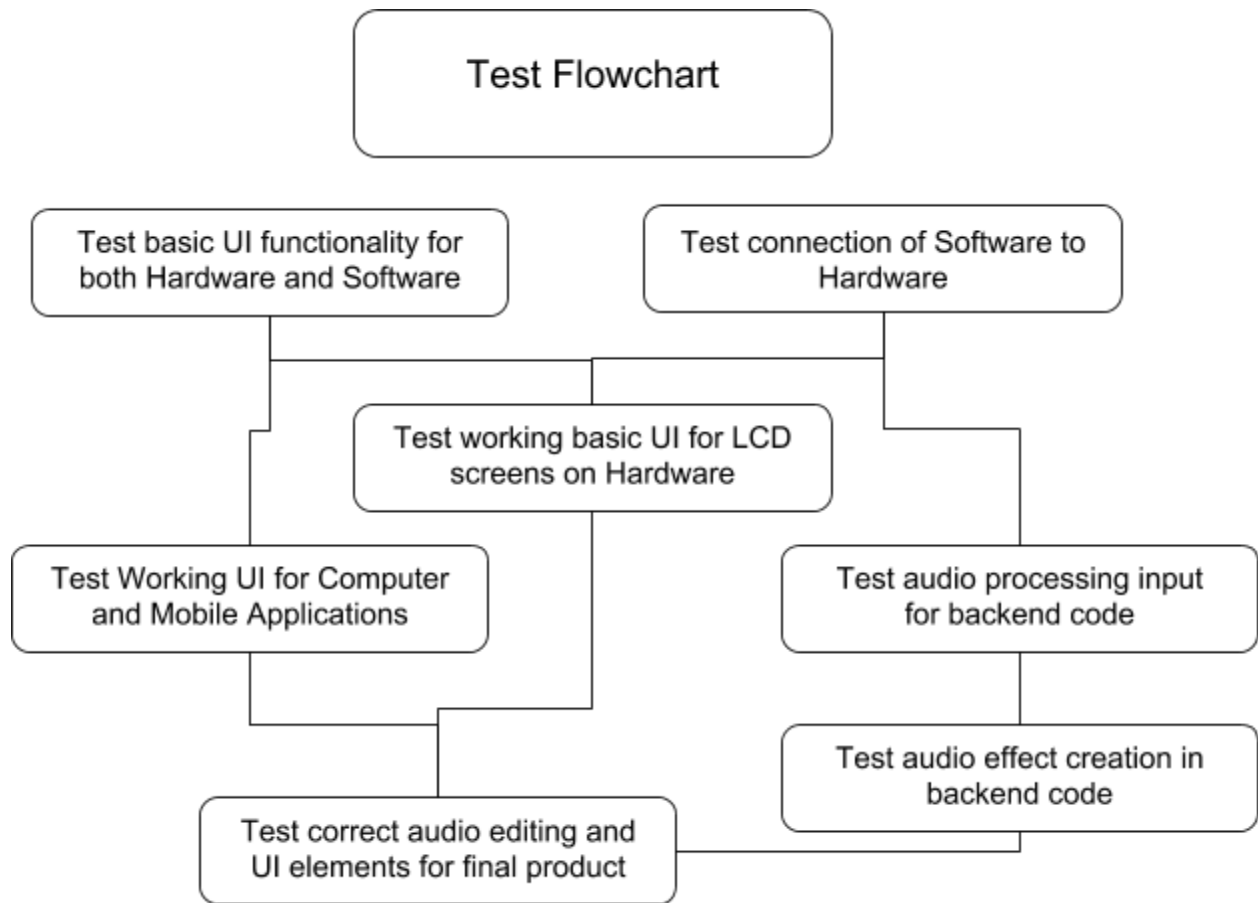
Test Flowchart

Test basic UI functionality for both Hardware and Software

Test connection of Software to Hardware

Test working basic UI for LCD screens on Hardware

Test Working UI for Computer and Mobile Applications

Test audio processing input for backend code

Test audio effect creation in backend code

Test correct audio editing and UI elements for final product